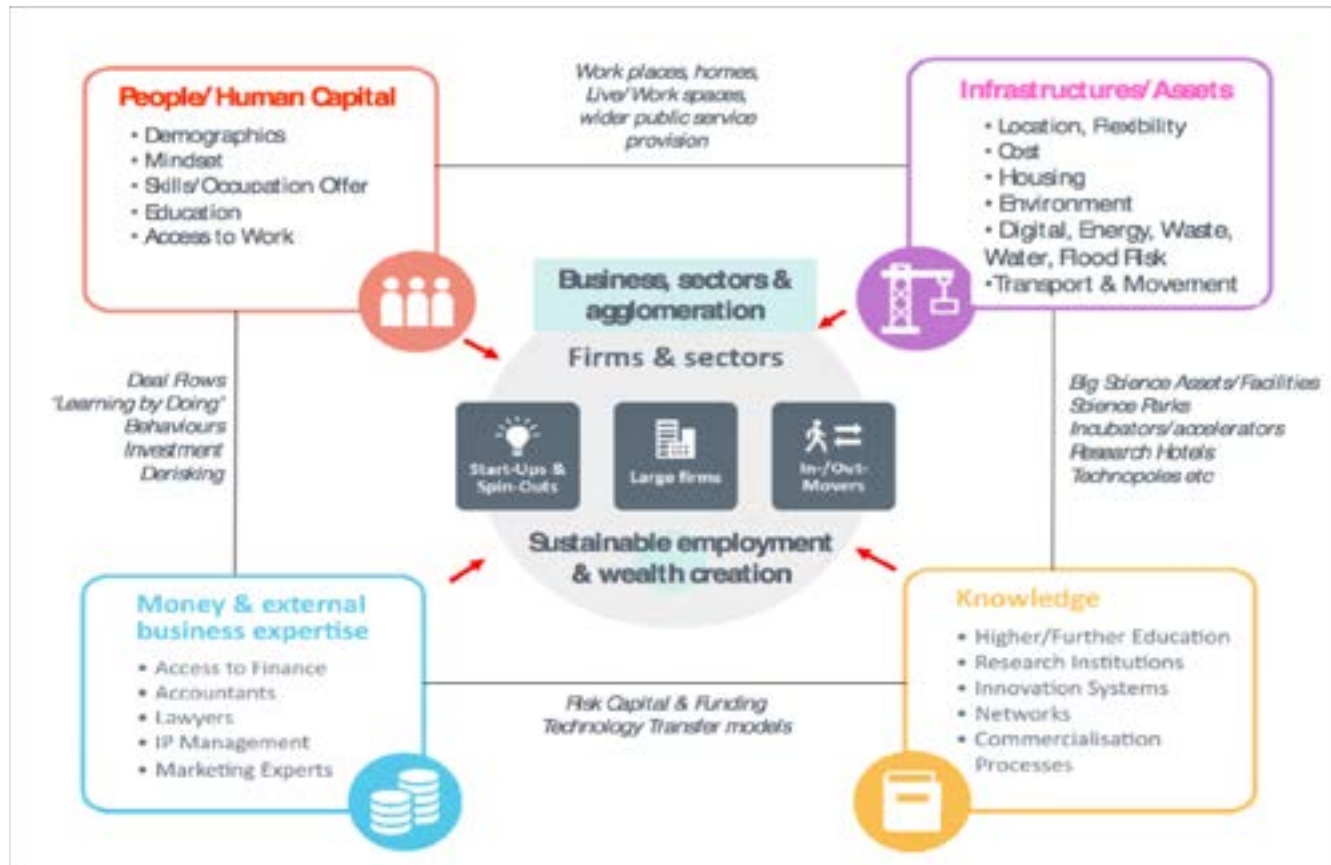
People/ Human Capital
• Demographics
• Mindset
• Skills/Occupation Offer
• Education
• Access to Work

Work places, homes, Live/Work spaces, wider public service provision

Infrastructures/ Assets
• Location, Flexibility
• Cost
• Housing
• Environment
• Digital, Energy, Waste, Water, Flood Risk
•Transport & Movement

Business, sectors & agglomeration

Firms & sectors

Start-Ups & Spin-Outs

Large firms

In-/Out-Movers

Sustainable employment & wealth creation

Deal Flows
"Learning by Doing"
Behaviours
Investment
Derisking

Big Science Assets/Facilities
Science Parks
Incubators/accelerators
Research Hotels
Technopoles etc

Money & external business expertise
• Access to Finance
• Accountants
• Lawyers
• IP Management
• Marketing Experts

Risk Capital & Funding
Technology Transfer models

Knowledge
• Higher/Further Education
• Research Institutions
• Innovation Systems
• Networks
• Commercialisation Processes